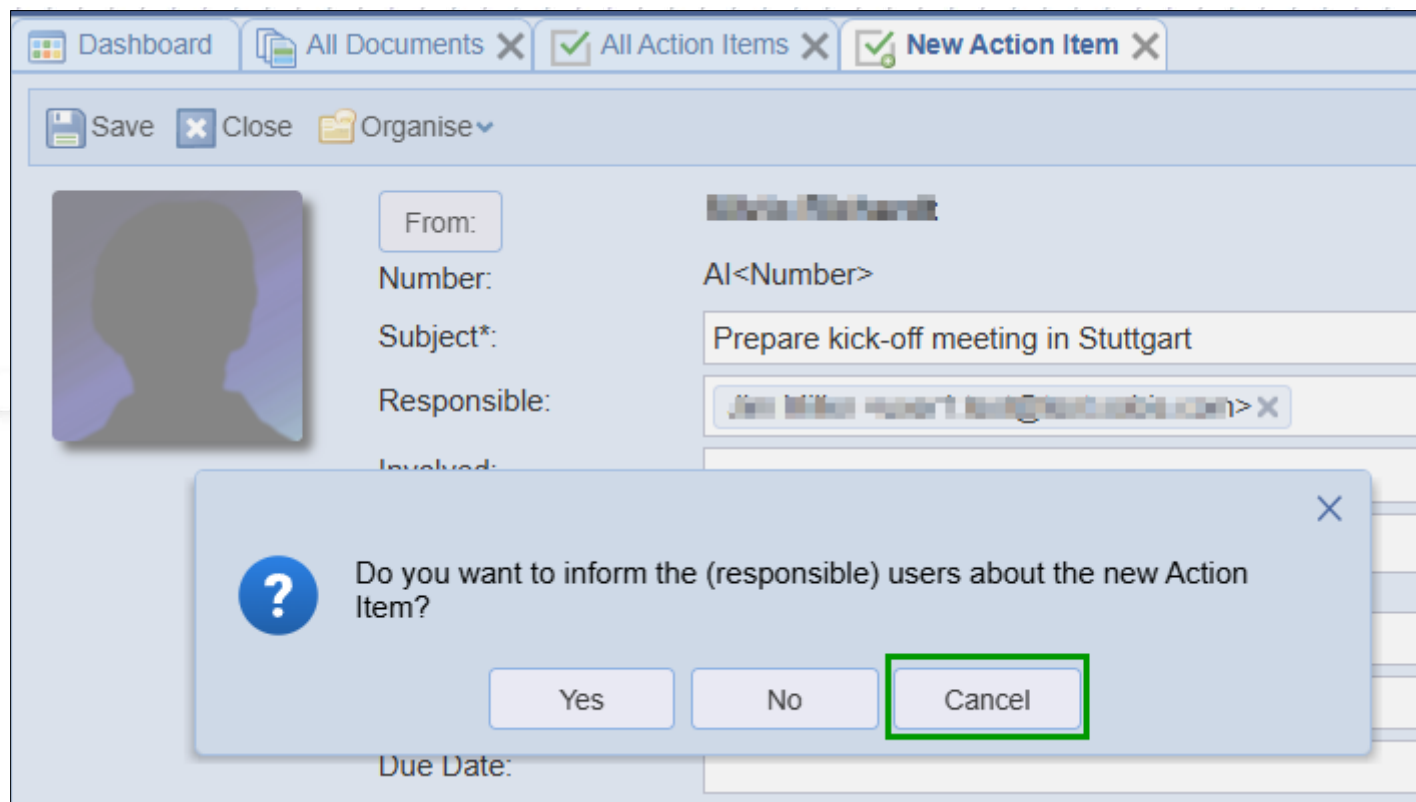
Dashboard All Documents All Action Items New Action Item

Save Close Organise

From: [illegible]

Number: AI<Number>

Subject*: Prepare kick-off meeting in Stuttgart

Responsible: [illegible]>

Involved:

Do you want to inform the (responsible) users about the new Action Item?

Yes No Cancel

Due Date: